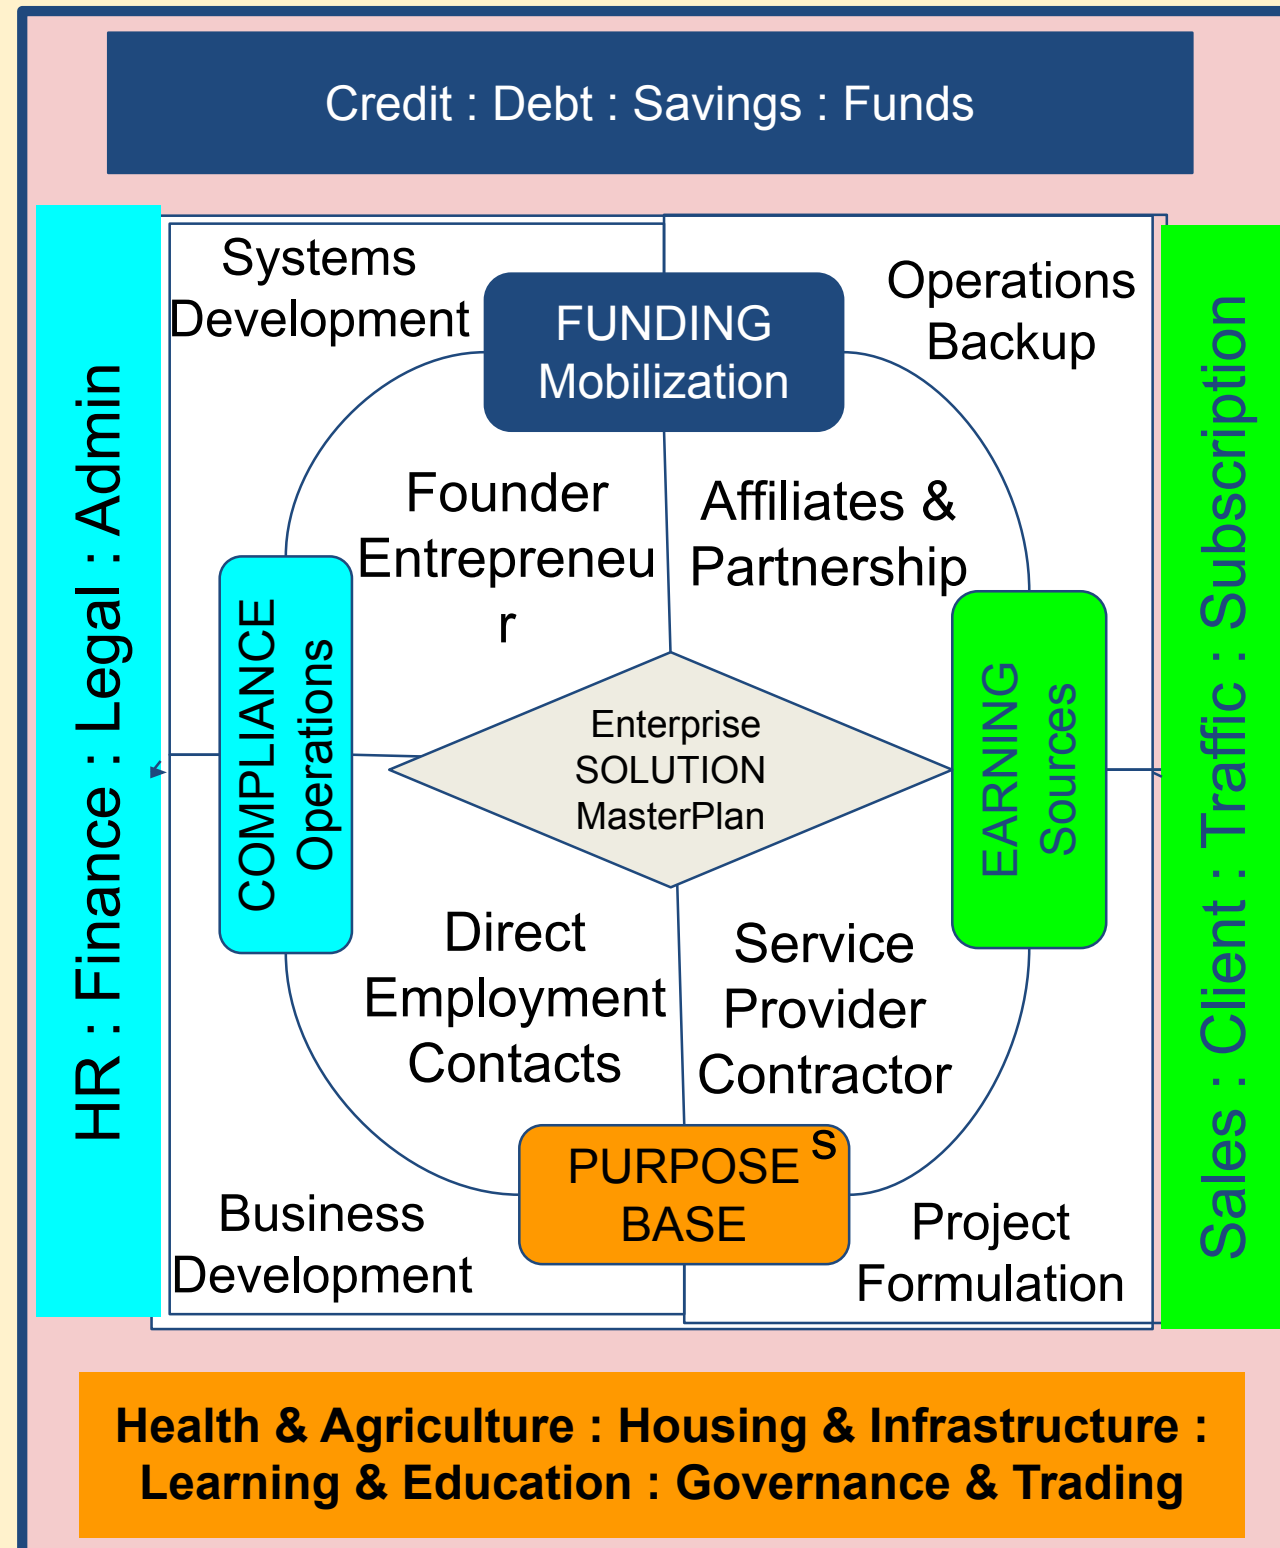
Credit : Debt : Savings : Funds

HR : Finance : Legal : Admin

Systems Development

FUNDING Mobilization

Operations Backup

Founder Entrepreneu r

Affiliates & Partnership

COMPLIANCE Operations

Enterprise SOLUTION MasterPlan

EARNING Sources

Direct Employment Contacts

Service Provider Contractor

PURPOSE BASE

S

Business Development

Project Formulation

Sales : Client : Traffic : Subscription

Health & Agriculture : Housing & Infrastructure : Learning & Education : Governance & Trading